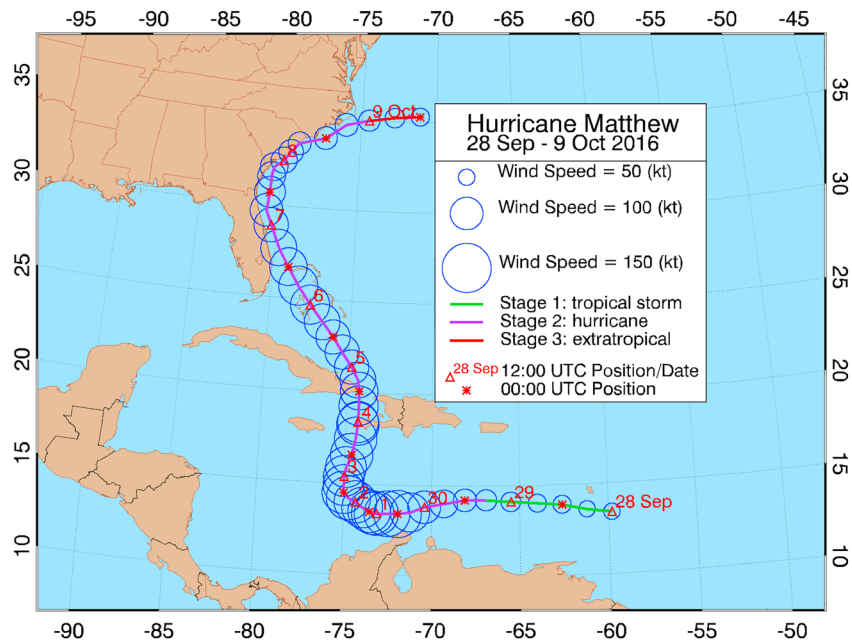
-95 -90 -85 -80 -75 -70 -65 -60 -55 -50 -45

35
30
25
20
15
10

35
30
25
20
15
10

Hurricane Matthew
28 Sep - 9 Oct 2016

Wind Speed = 50 (kt)
Wind Speed = 100 (kt)
Wind Speed = 150 (kt)
Stage 1: tropical storm
Stage 2: hurricane
Stage 3: extratropical
28 Sep 12:00 UTC Position/Date
00:00 UTC Position

9 Oct
8
7
6
5
4
3
2
1
30
29
28 Sep

-90 -85 -80 -75 -70 -65 -60 -55 -50